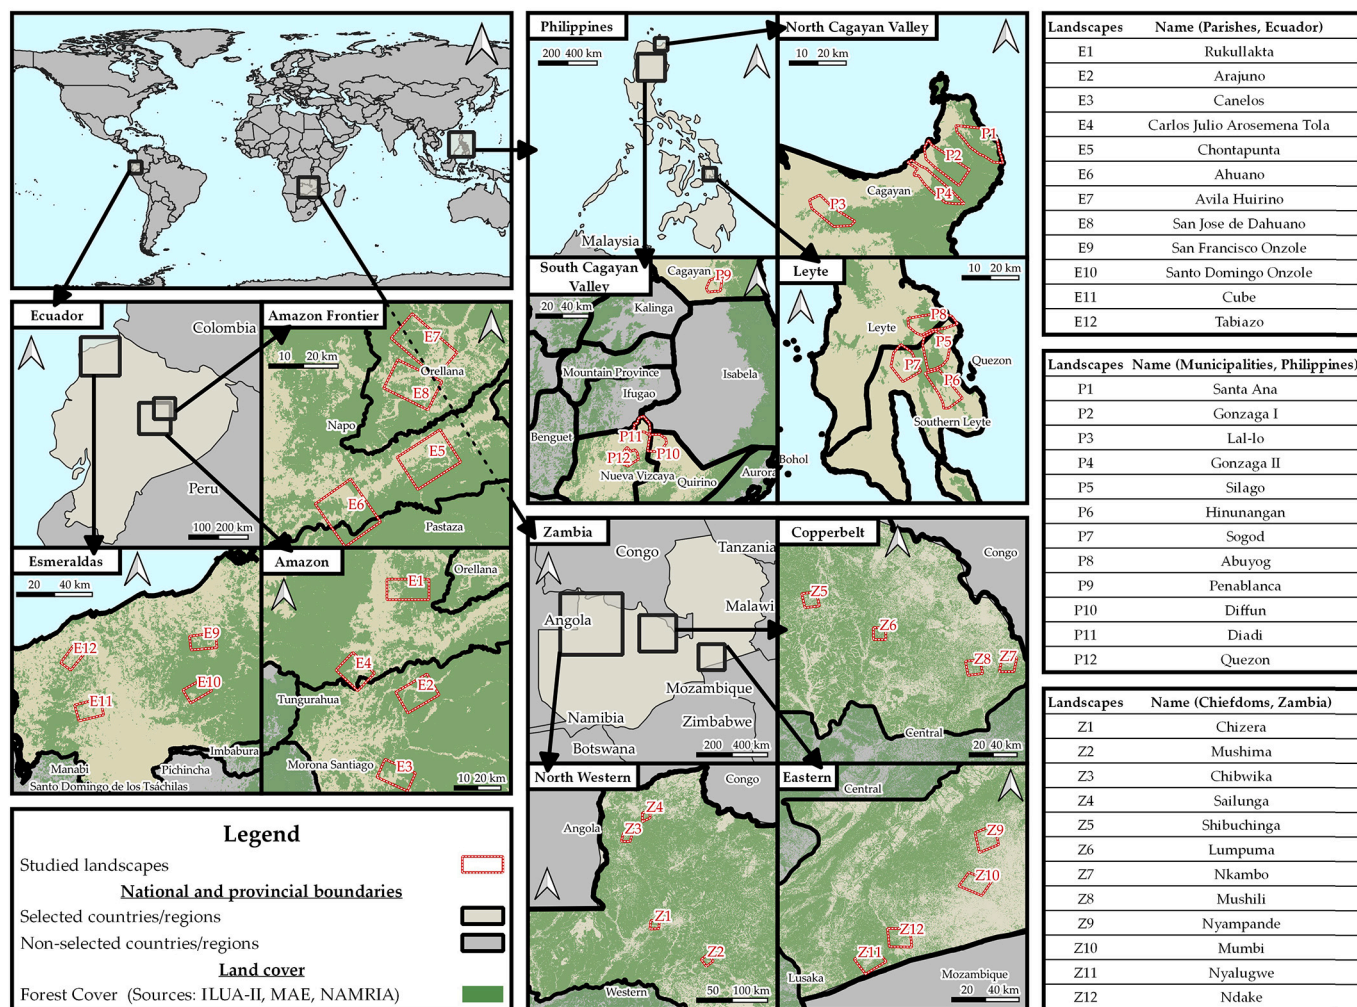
Philippines
200 400 km
Malaysia

North Cagayan Valley
10 20 km
P1
P2
P3
P4
Cagayan

Ecuador
Colombia
Peru
100 200 km

Amazon Frontier
10 20 km
E7
Orellana
E8
Napo
E5
E6
Pastaza

South Cagayan Valley
20 40 km
Cagayan
P9
Kalinga
Mountain Province
Ifugao
Isabela
Benguet
P11
P12
P10
Nueva Vizcaya
Quirino
Aurora

Leyte
10 20 km
Leyte
P8
P5
P7
P6
Quezon
Southern Leyte
Bohol

Esmeraldas
20 40 km
E12
E9
E10
E11
Imbabura
Manabi
Pichincha
Santo Domingo de los Tsáchilas

Amazon
E1
Orellana
E4
E2
Tungurahua
Morona Santiago
E3
10 20 km

Zambia
Congo
Tanzania
Angola
Malawi
Mozambique
Namibia
Zimbabwe
Botswana
200 400 km

Copperbelt
Congo
Z5
Z6
Z8
Z7
Central
20 40 km

North Western
Congo
Angola
Z4
Z3
Z1
Z2
Western
50 100 km

Eastern
Central
Z9
Z10
Z12
Z11
Lusaka
Mozambique
20 40 km

Legend
Studied landscapes
National and provincial boundaries
Selected countries/regions
Non-selected countries/regions
Land cover
Forest Cover (Sources: ILUA-II, MAE, NAMRIA)

| Landscapes | Name (Parishes, Ecuador) |
|---|---|
| E1 | Rukullakta |
| E2 | Arajuno |
| E3 | Canelos |
| E4 | Carlos Julio Arosemena Tola |
| E5 | Chontapunta |
| E6 | Ahuano |
| E7 | Avila Huirino |
| E8 | San Jose de Dahuano |
| E9 | San Francisco Onzole |
| E10 | Santo Domingo Onzole |
| E11 | Cube |
| E12 | Tabiazo |

| Landscapes | Name (Municipalities, Philippines) |
|---|---|
| P1 | Santa Ana |
| P2 | Gonzaga I |
| P3 | Lal-lo |
| P4 | Gonzaga II |
| P5 | Silago |
| P6 | Hinunangan |
| P7 | Sogod |
| P8 | Abuyog |
| P9 | Penablanca |
| P10 | Diffun |
| P11 | Diadi |
| P12 | Quezon |

| Landscapes | Name (Chiefdoms, Zambia) |
|---|---|
| Z1 | Chizera |
| Z2 | Mushima |
| Z3 | Chibwika |
| Z4 | Sailunga |
| Z5 | Shibuchinga |
| Z6 | Lumpuma |
| Z7 | Nkambo |
| Z8 | Mushili |
| Z9 | Nyampande |
| Z10 | Mumbi |
| Z11 | Nyalugwe |
| Z12 | Ndake |